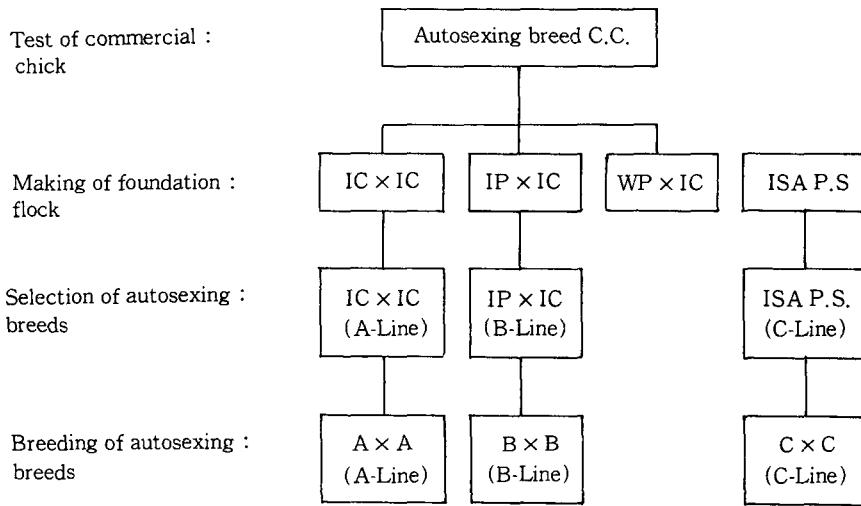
Test of commercial : chick

Autosexing breed C.C.

Making of foundation : flock

IC × IC

IP × IC

WP × IC

ISA P.S

Selection of autosexing : breeds

IC × IC (A-Line)

IP × IC (B-Line)

ISA P.S. (C-Line)

Breeding of autosexing : breeds

A × A (A-Line)

B × B (B-Line)

C × C (C-Line)